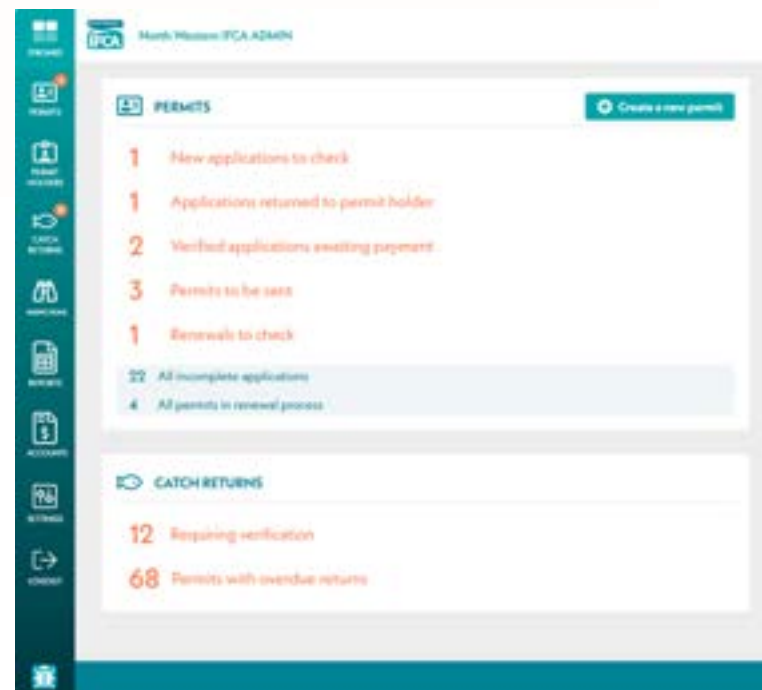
IFCA North Western IFCA ADMIN

DASHBOARD
PERMITS
PERMIT HOLDERS
CATCH RETURNS
INSPECTIONS
REPORTS
ACCOUNTS
SETTINGS
LOGOUT

PERMITS

Create a new permit

1 New applications to check

1 Applications returned to permit holder

2 Verified applications awaiting payment

3 Permits to be sent

1 Renewals to check

22 All incomplete applications

4 All permits in renewal process

CATCH RETURNS

12 Requiring verification

68 Permits with overdue returns